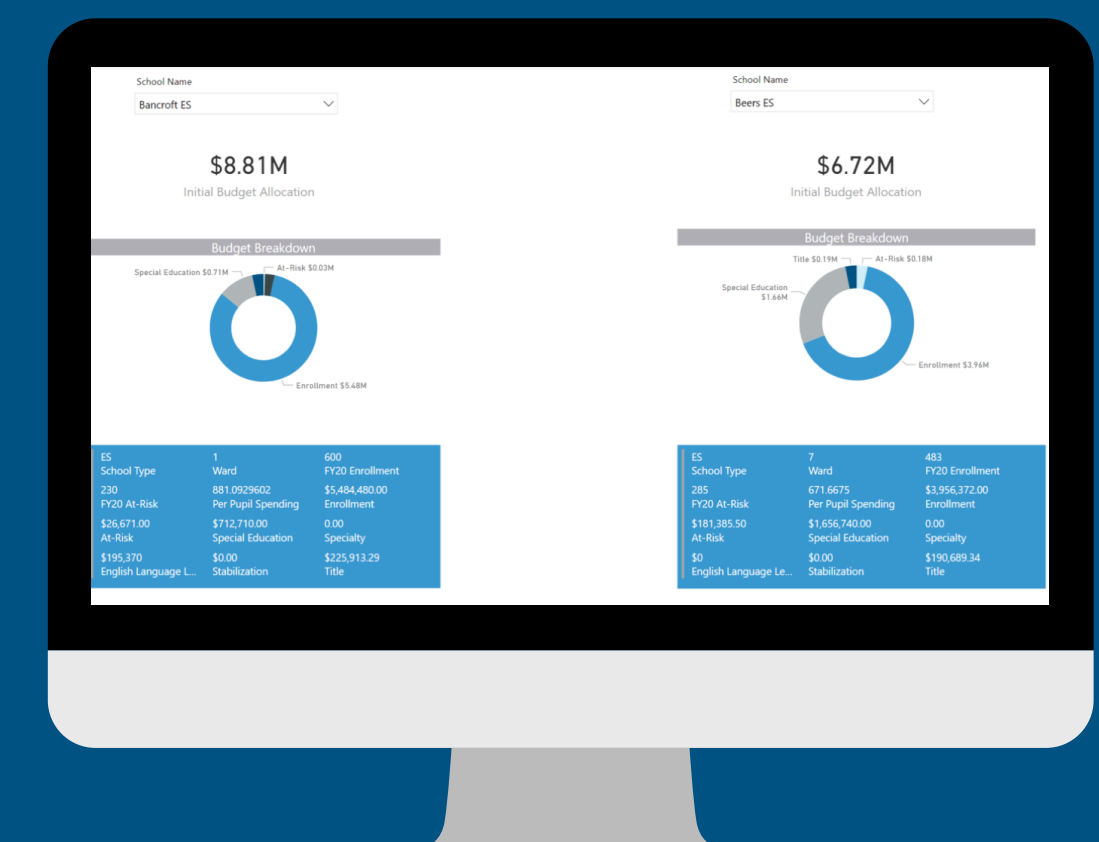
School Name

Bancroft ES

$8.81M

Initial Budget Allocation

Budget Breakdown

Special Education $0.71M

At-Risk $0.03M

Enrollment $5.48M

| ES | 1 | 600 |
|---|---|---|
| School Type | Ward | FY20 Enrollment |
| 230 | 881.0929602 | $5,484,480.00 |
| FY20 At-Risk | Per Pupil Spending | Enrollment |
| $26,671.00 | $712,710.00 | 0.00 |
| At-Risk | Special Education | Specialty |
| $195,370 | $0.00 | $225,913.29 |
| English Language L... | Stabilization | Title |

School Name

Beers ES

$6.72M

Initial Budget Allocation

Budget Breakdown

Title $0.19M

At-Risk $0.18M

Special Education $1.66M

Enrollment $3.96M

| ES | 7 | 483 |
|---|---|---|
| School Type | Ward | FY20 Enrollment |
| 285 | 671.6675 | $3,956,372.00 |
| FY20 At-Risk | Per Pupil Spending | Enrollment |
| $181,385.50 | $1,656,740.00 | 0.00 |
| At-Risk | Special Education | Specialty |
| $0 | $0.00 | $190,689.34 |
| English Language Le... | Stabilization | Title |